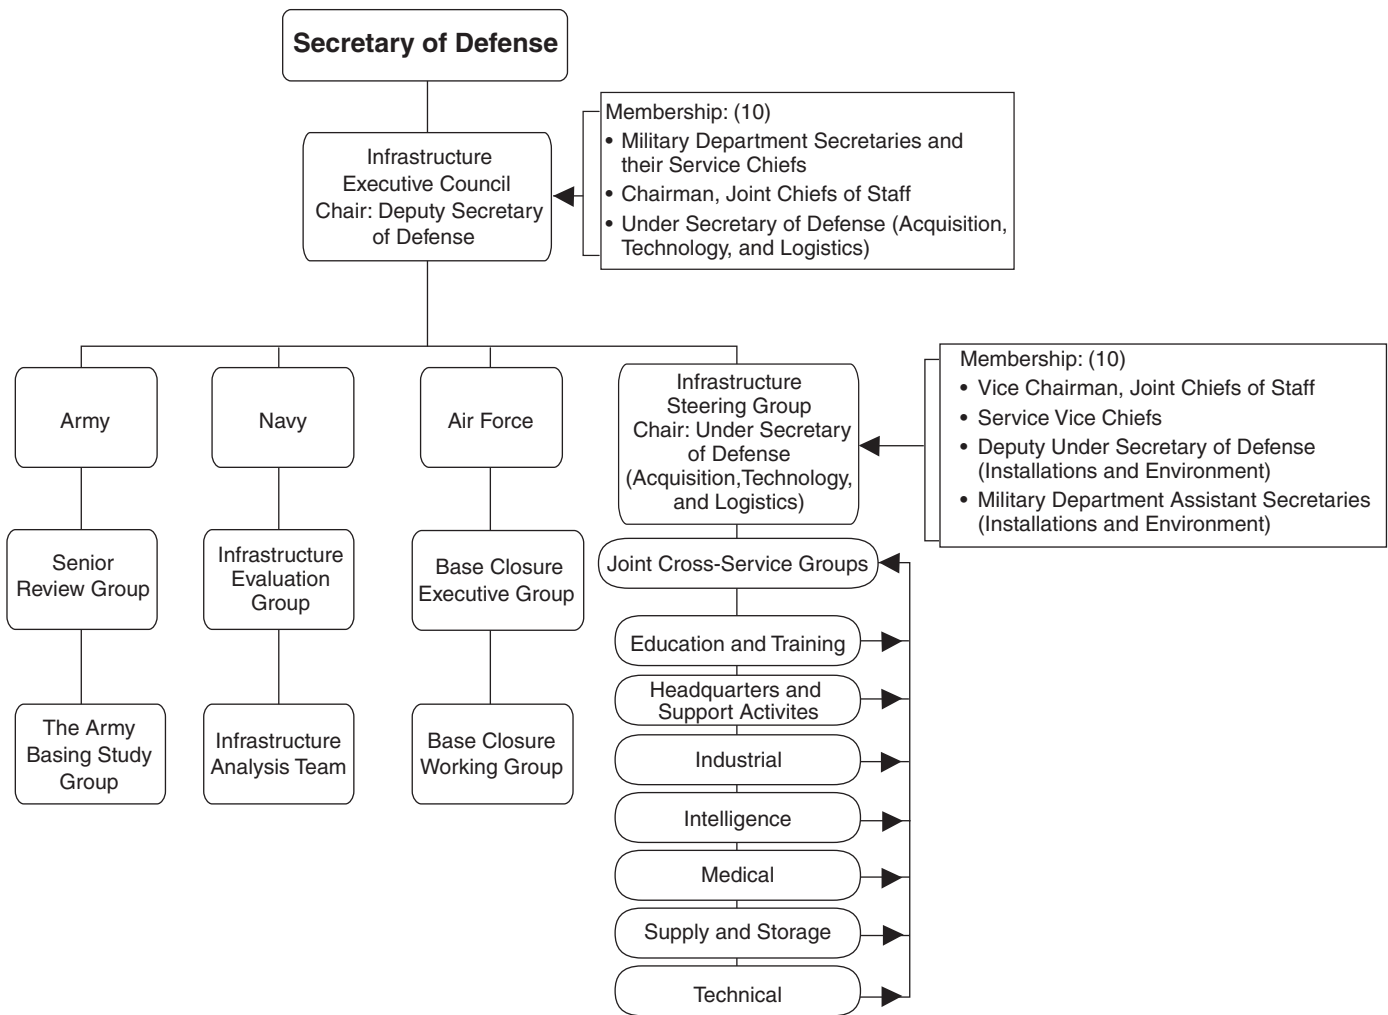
Secretary of Defense

Infrastructure Executive Council Chair: Deputy Secretary of Defense

Membership: (10)
• Military Department Secretaries and their Service Chiefs
• Chairman, Joint Chiefs of Staff
• Under Secretary of Defense (Acquisition, Technology, and Logistics)

Army

Senior Review Group

The Army Basing Study Group

Navy

Infrastructure Evaluation Group

Infrastructure Analysis Team

Air Force

Base Closure Executive Group

Base Closure Working Group

Infrastructure Steering Group Chair: Under Secretary of Defense (Acquisition,Technology, and Logistics)

Membership: (10)
• Vice Chairman, Joint Chiefs of Staff
• Service Vice Chiefs
• Deputy Under Secretary of Defense (Installations and Environment)
• Military Department Assistant Secretaries (Installations and Environment)

Joint Cross-Service Groups

Education and Training

Headquarters and Support Activites

Industrial

Intelligence

Medical

Supply and Storage

Technical